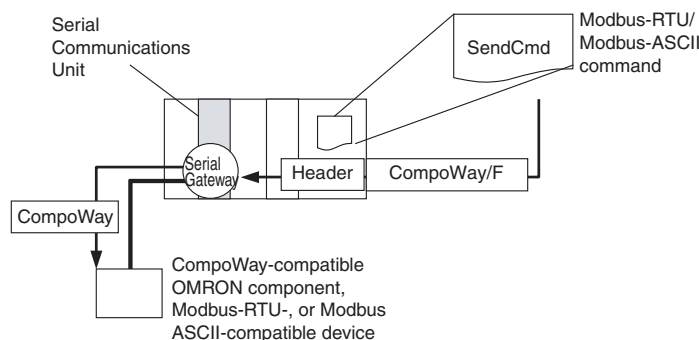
Serial Communications Unit

SendCmd

Modbus-RTU/ Modbus-ASCII command

Serial Gateway

Header

CompoWay/F

CompoWay

CompoWay-compatible OMRON component, Modbus-RTU-, or Modbus ASCII-compatible device